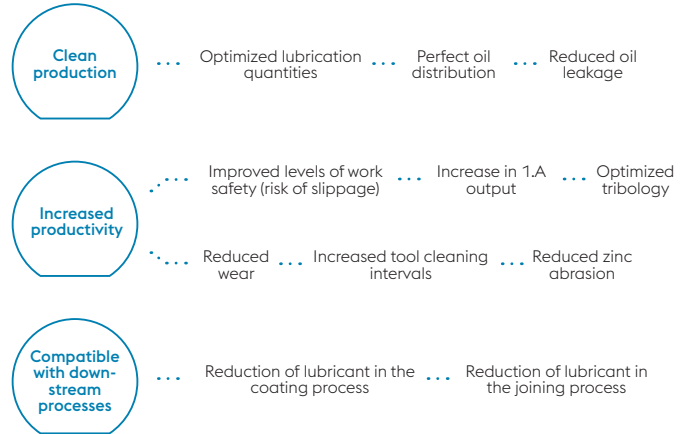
Clean production

Optimized lubrication quantities

Perfect oil distribution

Reduced oil leakage

Increased productivity

Improved levels of work safety (risk of slippage)

Increase in 1.A output

Optimized tribology

Reduced wear

Increased tool cleaning intervals

Reduced zinc abrasion

Compatible with downstream processes

Reduction of lubricant in the coating process

Reduction of lubricant in the joining process